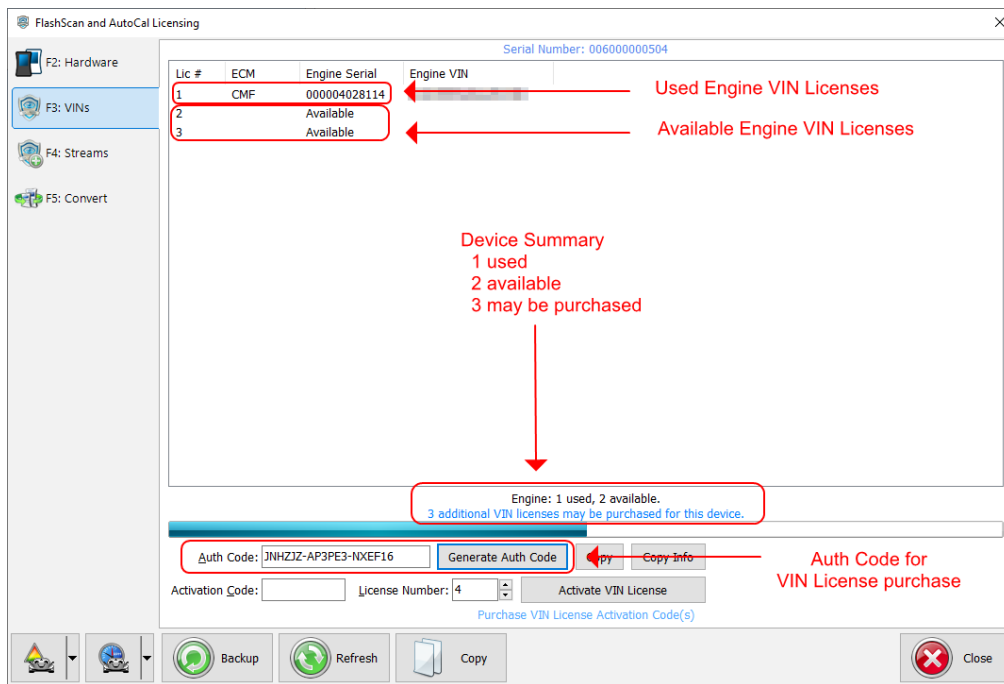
FlashScan and AutoCal Licensing

F2: Hardware
F3: VINs
F4: Streams
F5: Convert

Serial Number: 006000000504

| Lic # | ECM | Engine Serial | Engine VIN |
|---|---|---|---|
| 1 | CMF | 000004028114 | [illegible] |
| 2 | | Available | |
| 3 | | Available | |

Used Engine VIN Licenses

Available Engine VIN Licenses

Device Summary
1 used
2 available
3 may be purchased

Engine: 1 used, 2 available.
3 additional VIN licenses may be purchased for this device.

Auth Code: JNHZJZ-AP3PE3-NXEF16 Generate Auth Code Copy Copy Info

Auth Code for VIN License purchase

Activation Code: License Number: 4 Activate VIN License

Purchase VIN License Activation Code(s)

Backup Refresh Copy Close